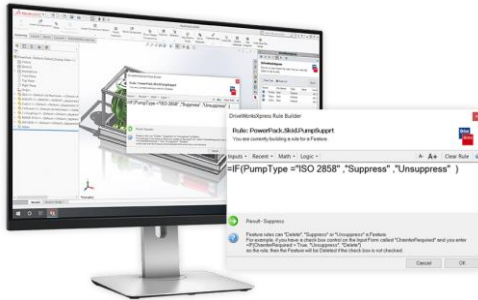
DriveWorksXpress Rule Builder

Rule: PowerPack.Skid.PumpSupprt

You are currently building a rule for a Feature.

Inputs • Recent • Math • Logic •

A A+ Clear Rule

=IF(PumpType ="ISO 2858" ,"Suppress" ,"Unsuppress" )

Result - Suppress

Feature rules can "Delete" "Suppress" or "Unsuppress" a Feature.
For example, if you have a check box control on the Input Form called "ChamferRequired" and you enter =IF(ChamferRequired = True, "Unsuppress", "Delete")
as the rule, then the Feature will be Deleted if the check box is not checked.

Cancel OK